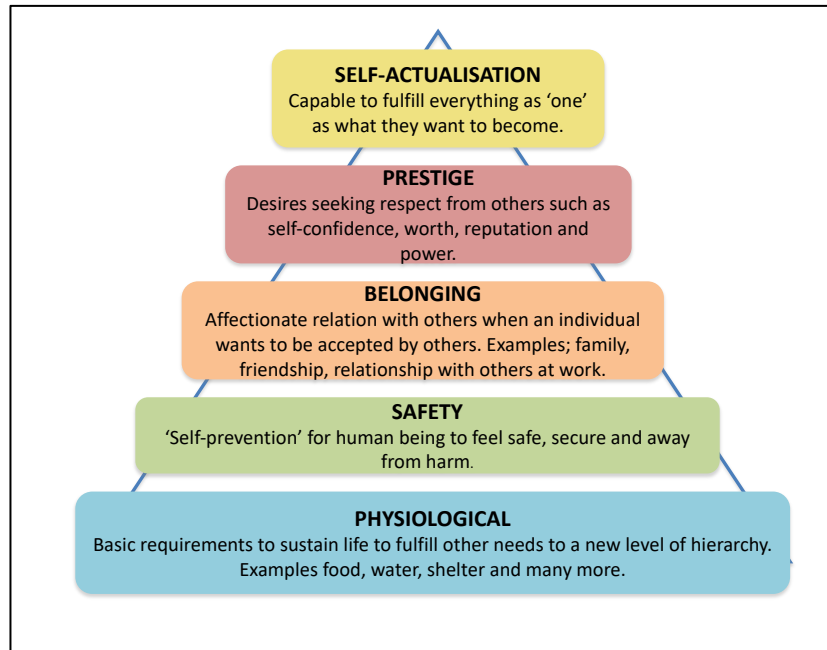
SELF-ACTUALISATION
Capable to fulfill everything as ‘one’ as what they want to become.

PRESTIGE
Desires seeking respect from others such as self-confidence, worth, reputation and power.

BELONGING
Affectionate relation with others when an individual wants to be accepted by others. Examples; family, friendship, relationship with others at work.

SAFETY
‘Self-prevention’ for human being to feel safe, secure and away from harm.

PHYSIOLOGICAL
Basic requirements to sustain life to fulfill other needs to a new level of hierarchy. Examples food, water, shelter and many more.